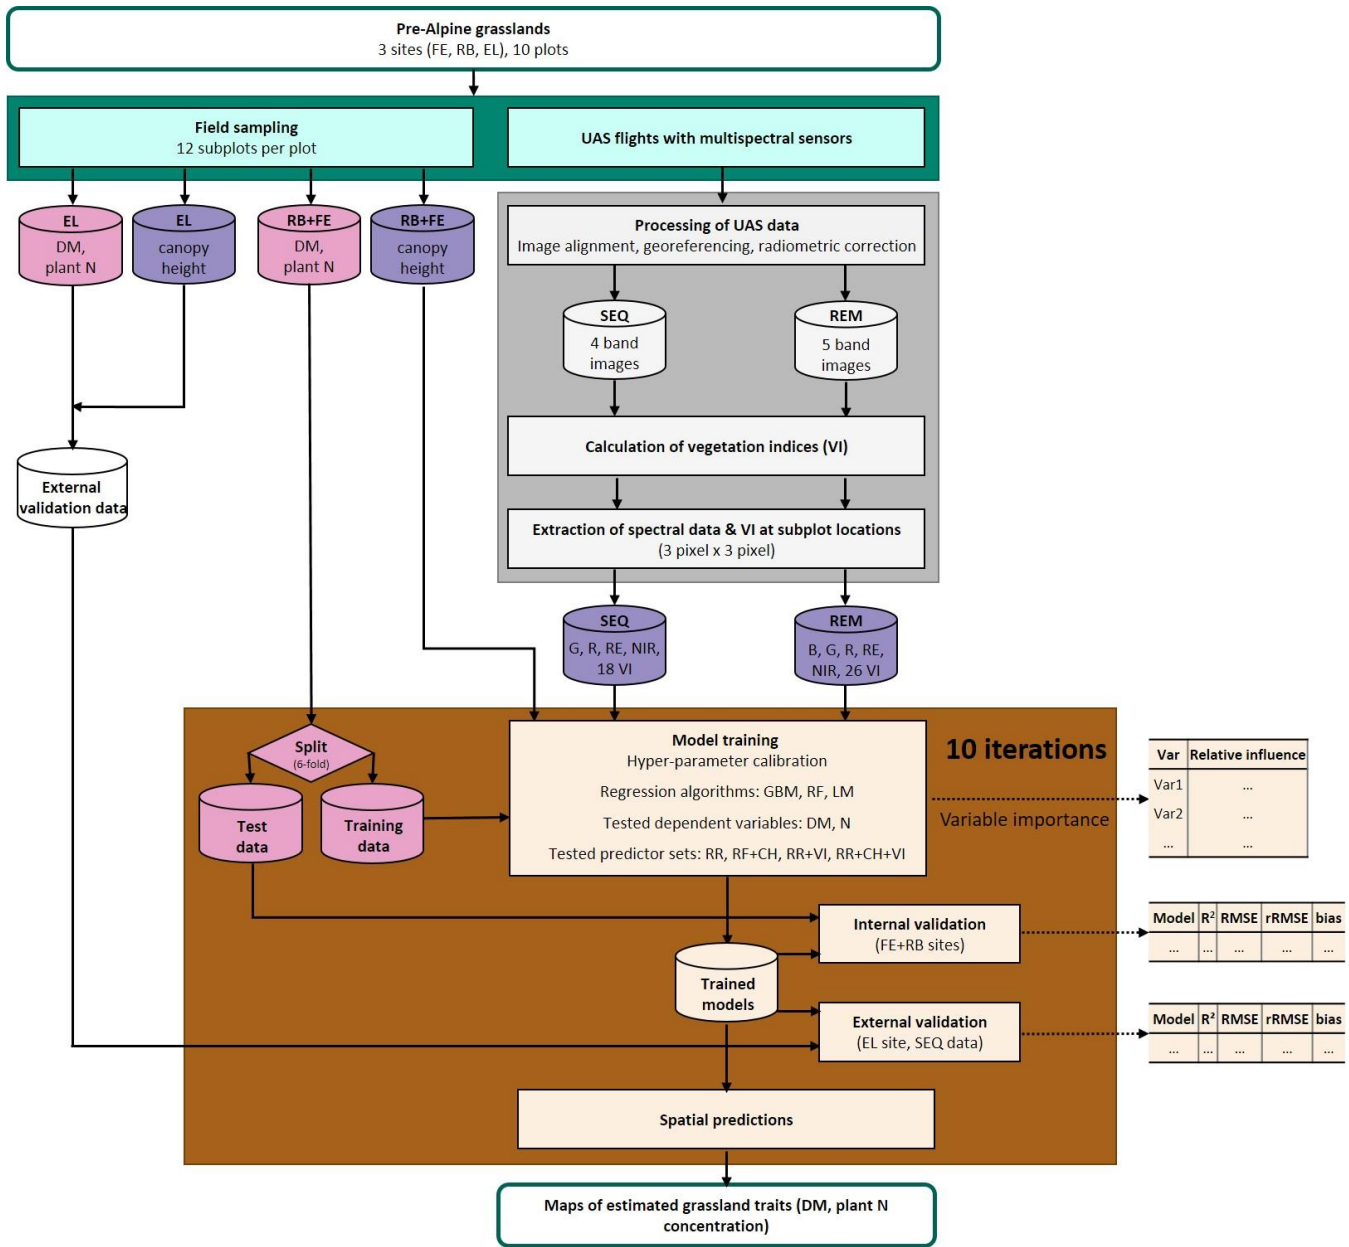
Pre-Alpine grasslands
3 sites (FE, RB, EL), 10 plots

Field sampling
12 subplots per plot

UAS flights with multispectral sensors

EL
DM, plant N

EL
canopy height

RB+FE
DM, plant N

RB+FE
canopy height

Processing of UAS data
Image alignment, georeferencing, radiometric correction

SEQ
4 band images

REM
5 band images

Calculation of vegetation indices (VI)

Extraction of spectral data & VI at subplot locations
(3 pixel x 3 pixel)

External validation data

SEQ
G, R, RE, NIR, 18 VI

REM
B, G, R, RE, NIR, 26 VI

Split
(6-fold)

Test data

Training data

Model training
Hyper-parameter calibration
Regression algorithms: GBM, RF, LM
Tested dependent variables: DM, N
Tested predictor sets: RR, RF+CH, RR+VI, RR+CH+VI

10 iterations

Variable importance

| Var | Relative influence |
|---|---|
| Var1 | ... |
| Var2 | ... |
| ... | ... |

Internal validation
(FE+RB sites)

| Model | $R^2$ | RMSE | rRMSE | bias |
|---|---|---|---|---|
| ... | ... | ... | ... | ... |

Trained models

External validation
(EL site, SEQ data)

| Model | $R^2$ | RMSE | rRMSE | bias |
|---|---|---|---|---|
| ... | ... | ... | ... | ... |

Spatial predictions

Maps of estimated grassland traits (DM, plant N concentration)